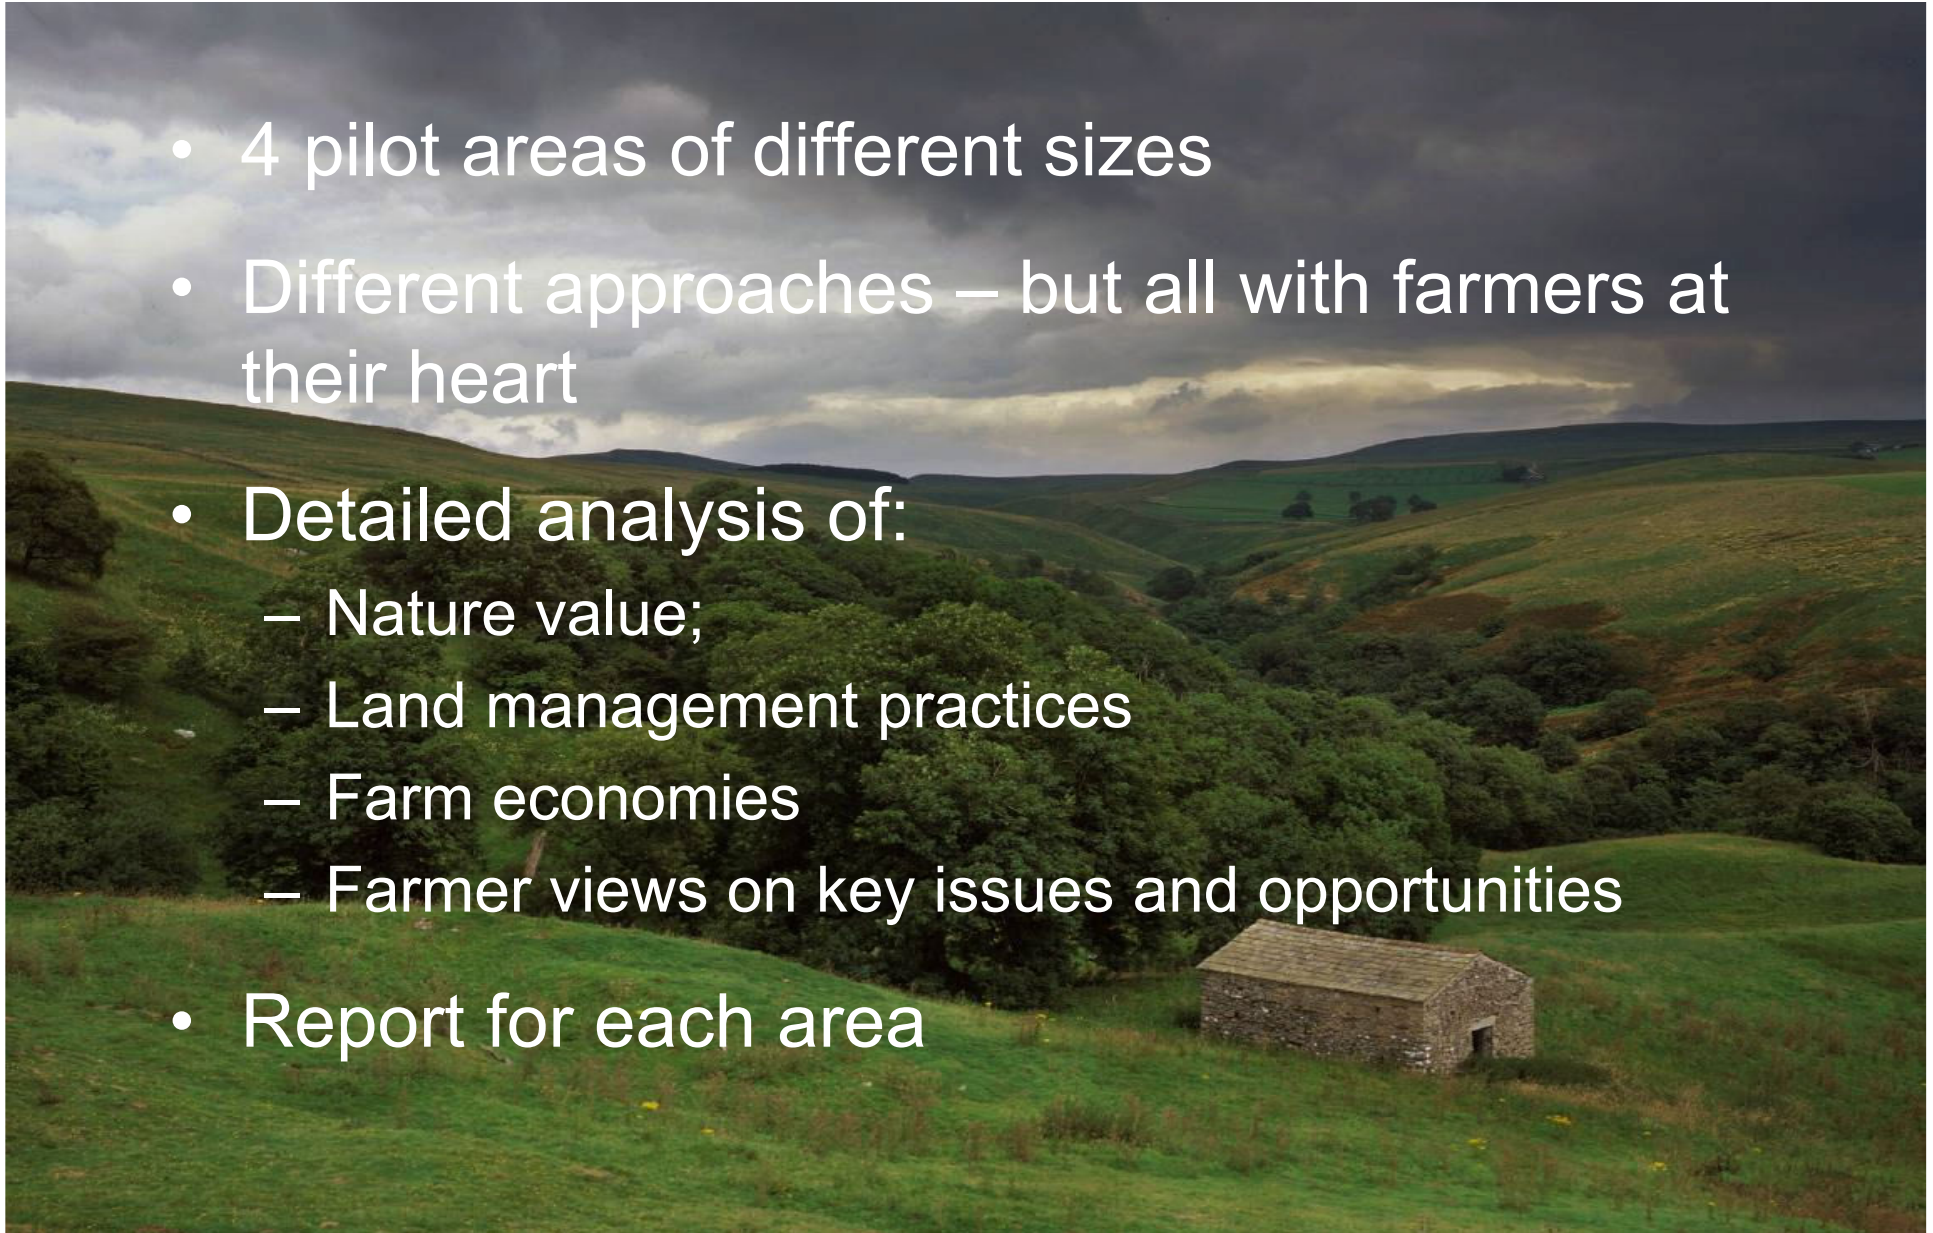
• 4 pilot areas of different sizes

• Different approaches – but all with farmers at their heart

• Detailed analysis of:
– Nature value;
– Land management practices
– Farm economies
– Farmer views on key issues and opportunities

• Report for each area